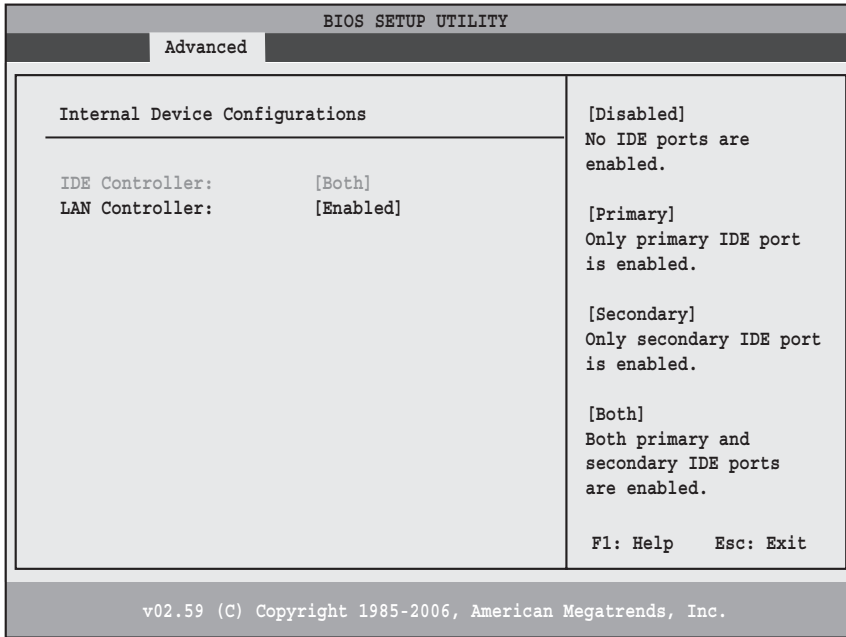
BIOS SETUP UTILITY

Advanced

Internal Device Configurations

IDE Controller: [Both]
LAN Controller: [Enabled]

[Disabled]
No IDE ports are enabled.

[Primary]
Only primary IDE port is enabled.

[Secondary]
Only secondary IDE port is enabled.

[Both]
Both primary and secondary IDE ports are enabled.

F1: Help Esc: Exit

v02.59 (C) Copyright 1985-2006, American Megatrends, Inc.